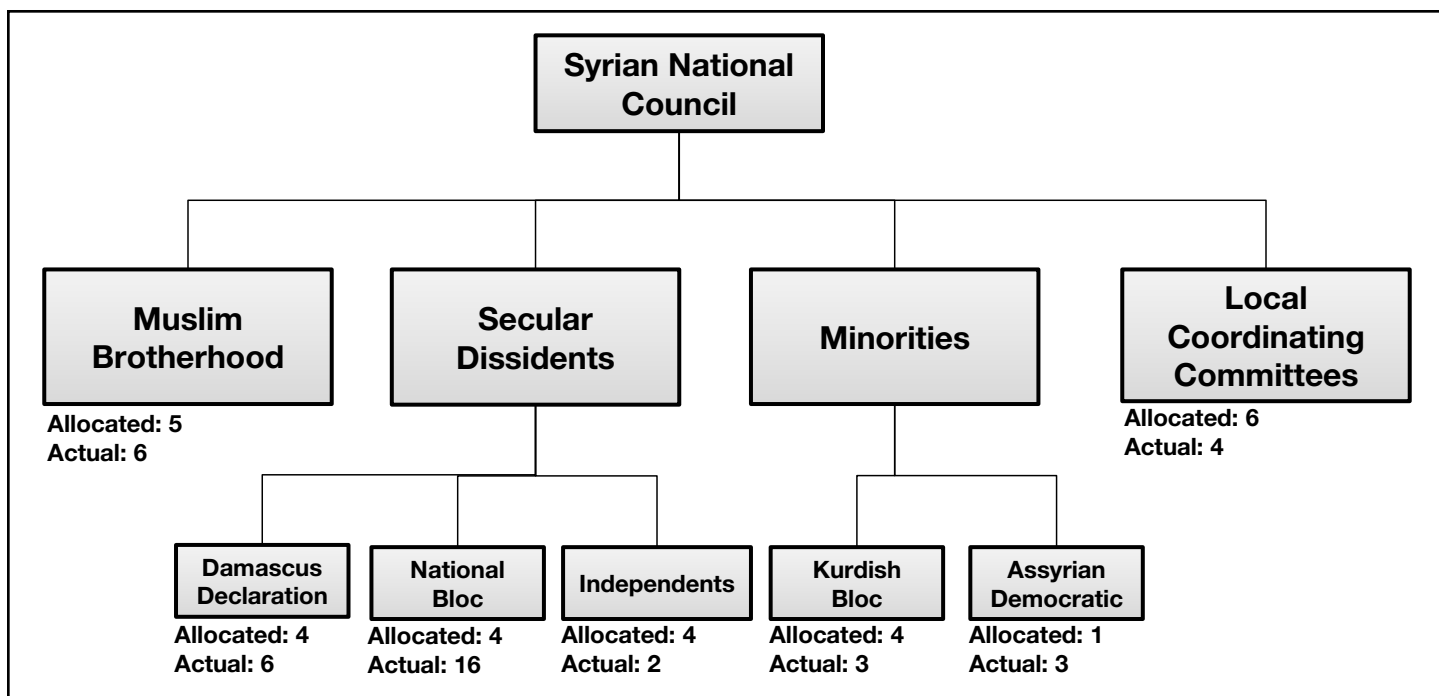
Syrian National Council

Muslim Brotherhood
Allocated: 5
Actual: 6

Secular Dissidents

Minorities

Local Coordinating Committees
Allocated: 6
Actual: 4

Damascus Declaration
Allocated: 4
Actual: 6

National Bloc
Allocated: 4
Actual: 16

Independents
Allocated: 4
Actual: 2

Kurdish Bloc
Allocated: 4
Actual: 3

Assyrian Democratic
Allocated: 1
Actual: 3